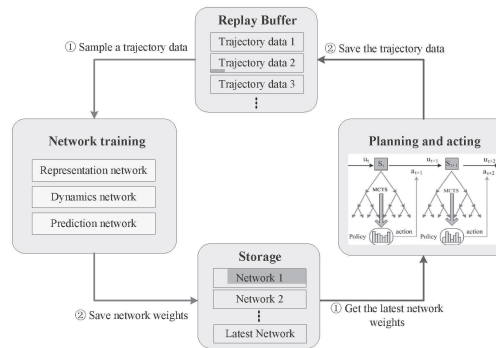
Replay Buffer

Trajectory data 1

Trajectory data 2

Trajectory data 3

⋮

① Sample a trajectory data

② Save the trajectory data

Network training

Representation network

Dynamics network

Prediction network

Planning and acting

$a_t$

$S_t$

$a_{t+1}$

$a_{t+1}$

$S_{t+1}$

$a_{t+2}$

$a_{t+2}$

MCTS

MCTS

Policy

action

Policy

action

Storage

Network 1

Network 2

⋮

Latest Network

② Save network weights

① Get the latest network weights